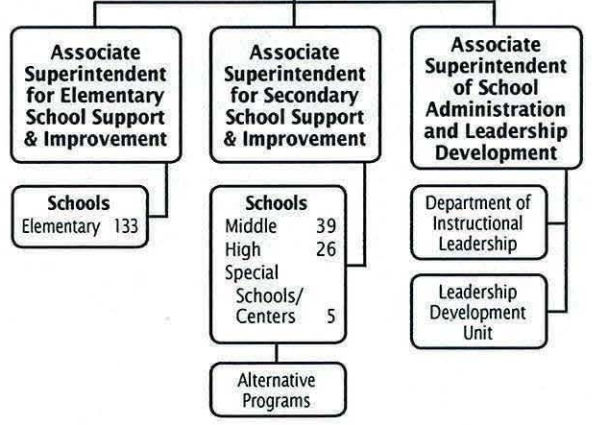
Associate Superintendent for Elementary School Support & Improvement

Schools
Elementary 133

Associate Superintendent for Secondary School Support & Improvement

Schools
Middle 39
High 26
Special Schools/ Centers 5

Alternative Programs

Associate Superintendent of School Administration and Leadership Development

Department of Instructional Leadership

Leadership Development Unit